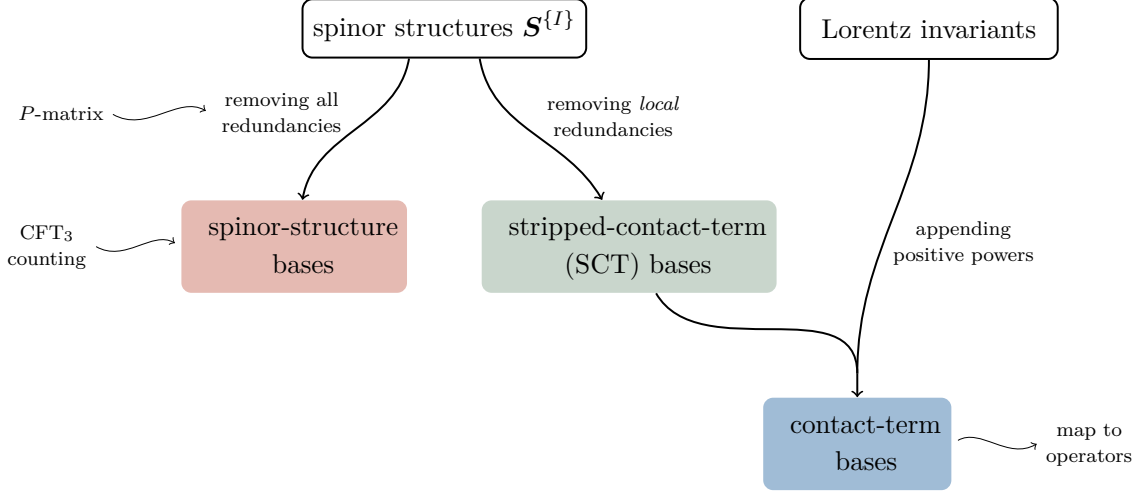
spinor structures $\boldsymbol{S}^{\{I\}}$

Lorentz invariants

$P$-matrix

removing all redundancies

removing *local* redundancies

CFT$_3$ counting

spinor-structure bases

stripped-contact-term (SCT) bases

appending positive powers

contact-term bases

map to operators